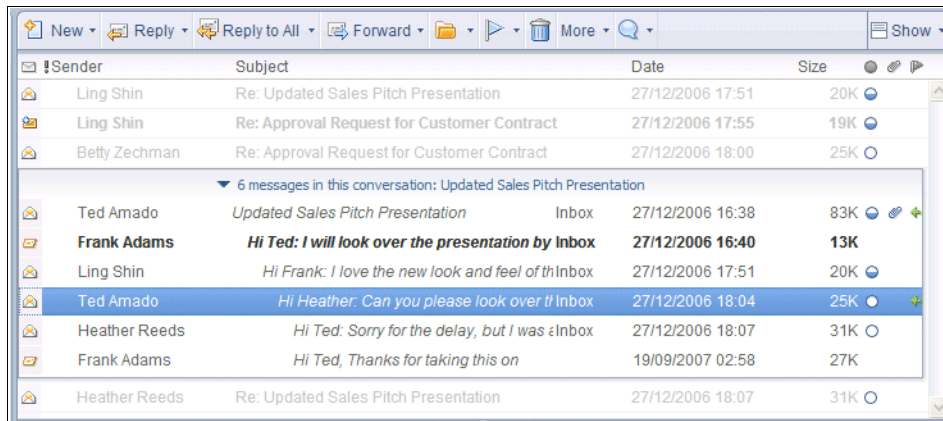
New ▾ Reply ▾ Reply to All ▾ Forward ▾ ▾ ▾ More ▾ ▾ Show ▾

| ! Sender | Subject | | Date | Size |
|---|---|---|---|---|
| Ling Shin | Re: Updated Sales Pitch Presentation | | 27/12/2006 17:51 | 20K |
| Ling Shin | Re: Approval Request for Customer Contract | | 27/12/2006 17:55 | 19K |
| Betty Zechman | Re: Approval Request for Customer Contract | | 27/12/2006 18:00 | 25K |
| ▾ 6 messages in this conversation: Updated Sales Pitch Presentation | | | | |
| Ted Amado | Updated Sales Pitch Presentation | Inbox | 27/12/2006 16:38 | 83K |
| Frank Adams | Hi Ted: I will look over the presentation by | Inbox | 27/12/2006 16:40 | 13K |
| Ling Shin | Hi Frank: I love the new look and feel of th | Inbox | 27/12/2006 17:51 | 20K |
| Ted Amado | Hi Heather: Can you please look over tl | Inbox | 27/12/2006 18:04 | 25K |
| Heather Reeds | Hi Ted: Sorry for the delay, but I was a | Inbox | 27/12/2006 18:07 | 31K |
| Frank Adams | Hi Ted, Thanks for taking this on | | 19/09/2007 02:58 | 27K |
| Heather Reeds | Re: Updated Sales Pitch Presentation | | 27/12/2006 18:07 | 31K |